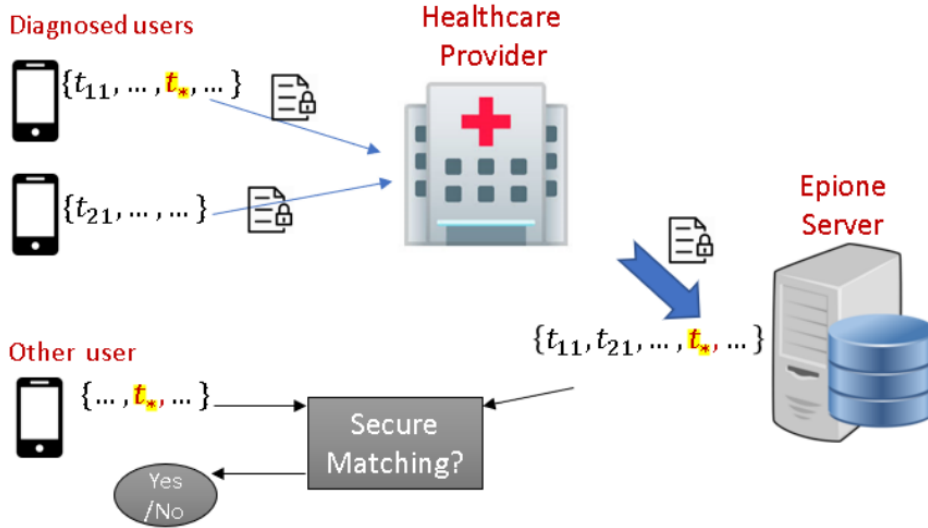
Diagnosed users

$\{t_{11}, \dots, t_{*}, \dots\}$

$\{t_{21}, \dots, \dots\}$

Healthcare Provider

Epione Server

$\{t_{11}, t_{21}, \dots, t_{*}, \dots\}$

Other user

$\{\dots, t_{*}, \dots\}$

Secure Matching?

Yes /No